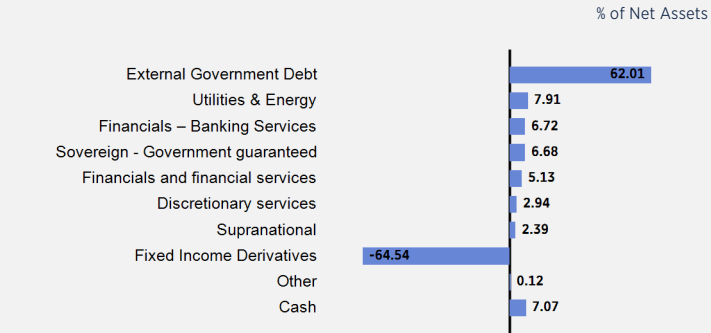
% of Net Assets

| | |
|---|---|
| External Government Debt | 62.01 |
| Utilities & Energy | 7.91 |
| Financials – Banking Services | 6.72 |
| Sovereign - Government guaranteed | 6.68 |
| Financials and financial services | 5.13 |
| Discretionary services | 2.94 |
| Supranational | 2.39 |
| Fixed Income Derivatives | -64.54 |
| Other | 0.12 |
| Cash | 7.07 |